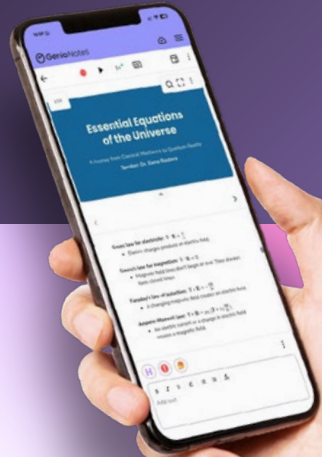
GenioNotes

Essential Equations of the Universe

A Journey from Classical Mechanics to Quantum Reality

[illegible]

Gauss law for electricity: $\nabla \cdot E = \frac{\rho}{\varepsilon_0}$

Electric charges produce an electric field.

Gauss's law for magnetism: $\nabla \cdot B = 0$

Magnetic field lines don't begin or end. They are always form closed loops.

Faraday's law of induction: $\nabla \times E = -\frac{\partial B}{\partial t}$

A changing magnetic field creates an electric field.

Ampere-Maxwell law: $\nabla \times B = \mu_0 \left(J + \varepsilon_0 \frac{\partial E}{\partial t}\right)$

An electric current or a change in electric field creates a magnetic field.

B I U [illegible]

Add text